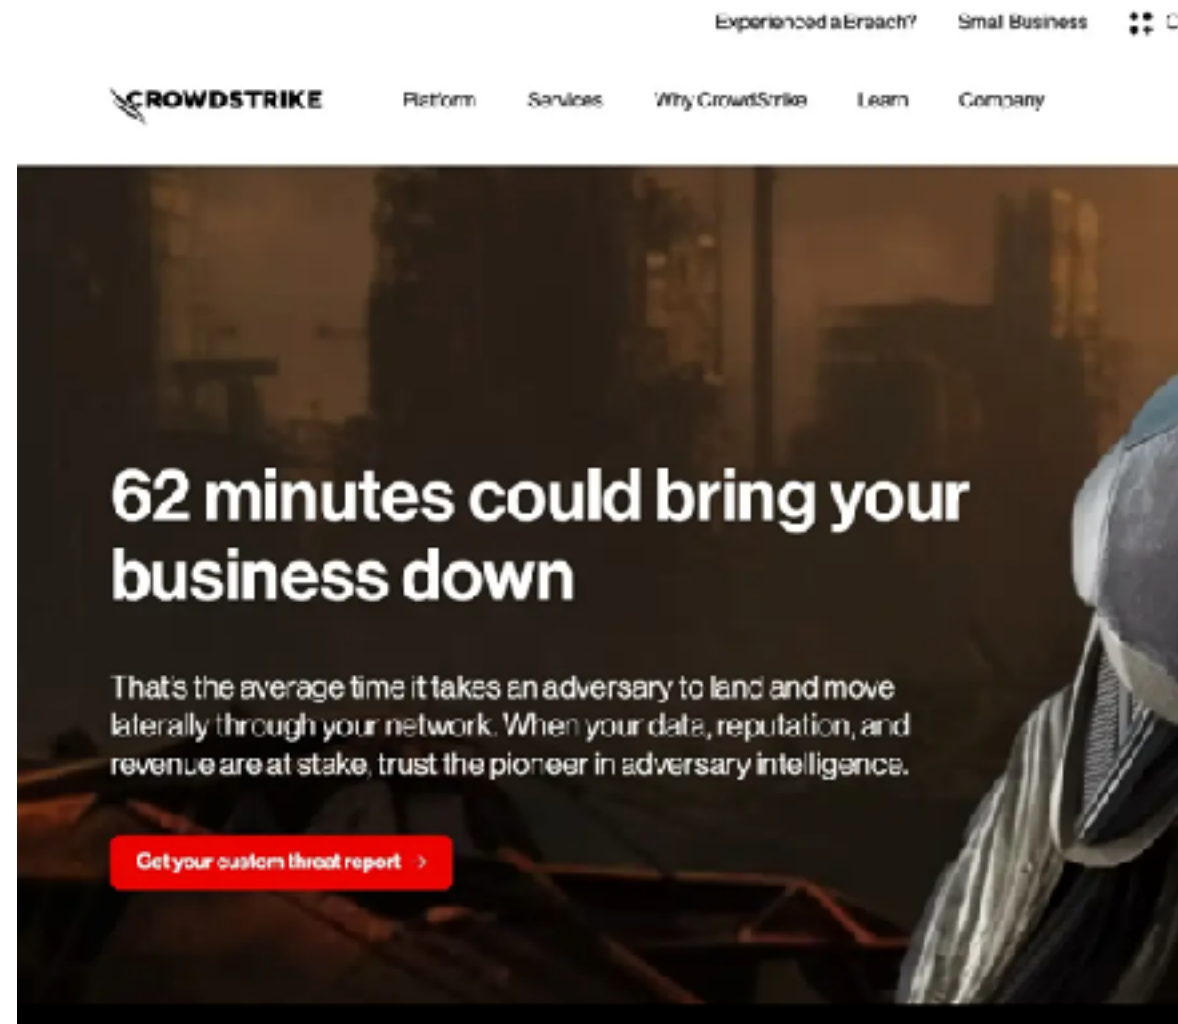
Experienced a Breach? Small Business

CROWDSTRIKE Platform Services Why CrowdStrike Learn Company

62 minutes could bring your business down

That's the average time it takes an adversary to land and move laterally through your network. When your data, reputation, and revenue are at stake, trust the pioneer in adversary intelligence.

Get your custom threat report ›